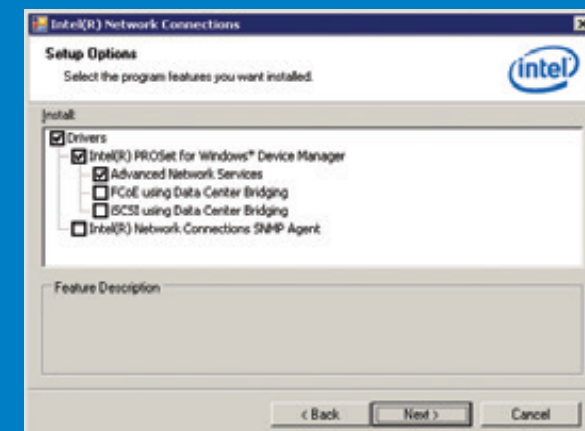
Intel(R) Network Connections

Setup Options

Select the program features you want installed.

intel

Install:

Drivers

Intel(R) PROSet for Windows* Device Manager

Advanced Network Services

FCoE using Data Center Bridging

iSCSI using Data Center Bridging

Intel(R) Network Connections SNMP Agent

Feature Description

< Back

Next >

Cancel